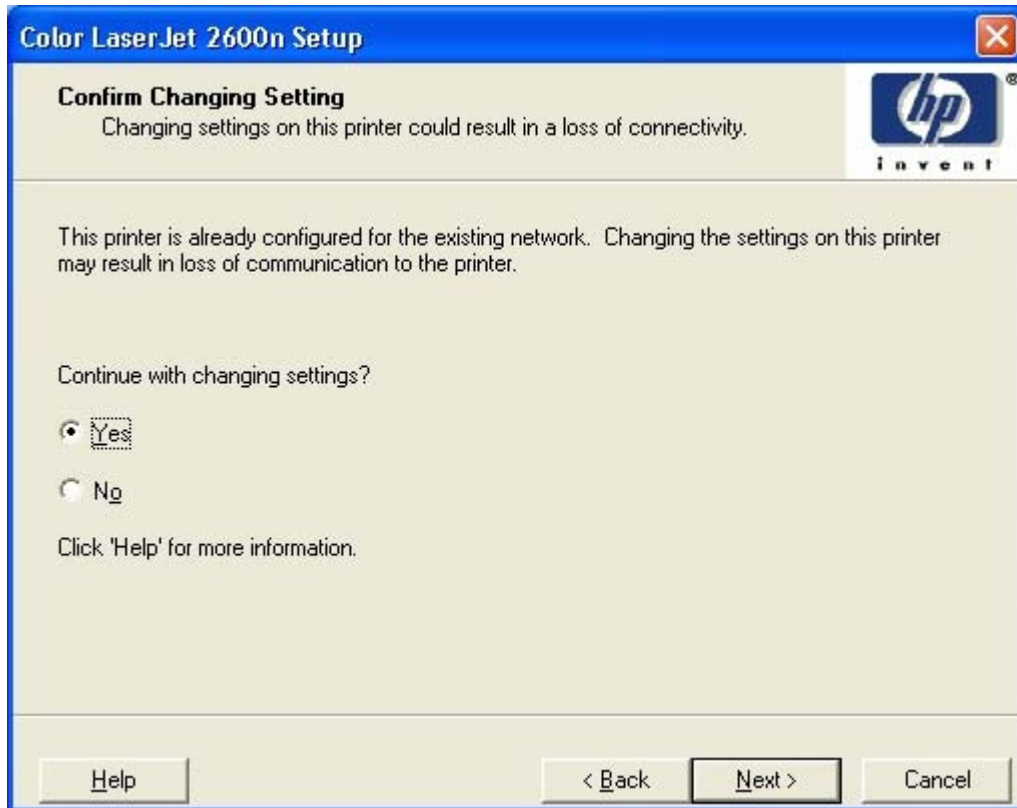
Color LaserJet 2600n Setup

Confirm Changing Setting
Changing settings on this printer could result in a loss of connectivity.

hp
invent

This printer is already configured for the existing network. Changing the settings on this printer may result in loss of communication to the printer.

Continue with changing settings?

Yes

No

Click 'Help' for more information.

Help

< Back

Next >

Cancel